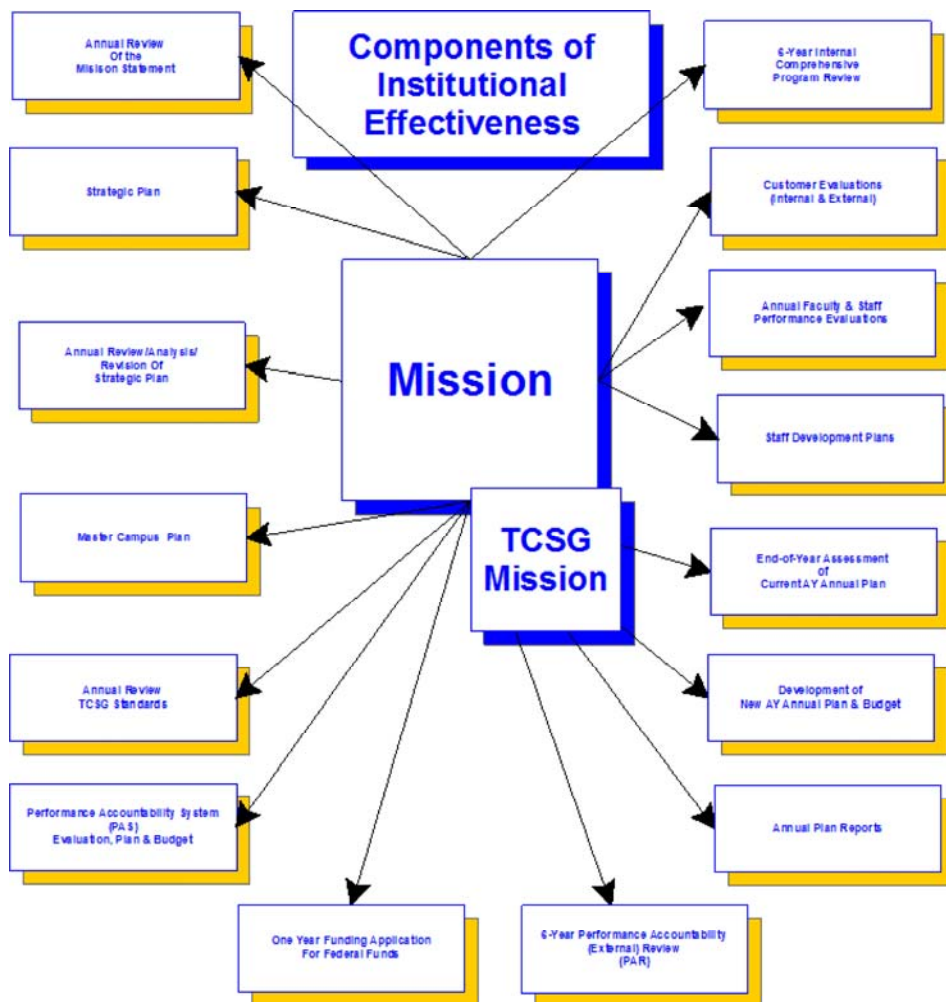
Components of Institutional Effectiveness

Annual Review Of the Mission Statement

6-Year Internal Comprehensive Program Review

Strategic Plan

Customer Evaluations (Internal & External)

Annual Faculty & Staff Performance Evaluations

Annual Review/Analysis/ Revision Of Strategic Plan

Mission

Staff Development Plans

Master Campus Plan

TCSG Mission

End-of-Year Assessment of Current AY Annual Plan

Annual Review TCSG Standards

Development of New AY Annual Plan & Budget

Performance Accountability System (PAS) Evaluation, Plan & Budget

Annual Plan Reports

One Year Funding Application For Federal Funds

6-Year Performance Accountability (External) Review (PAR)